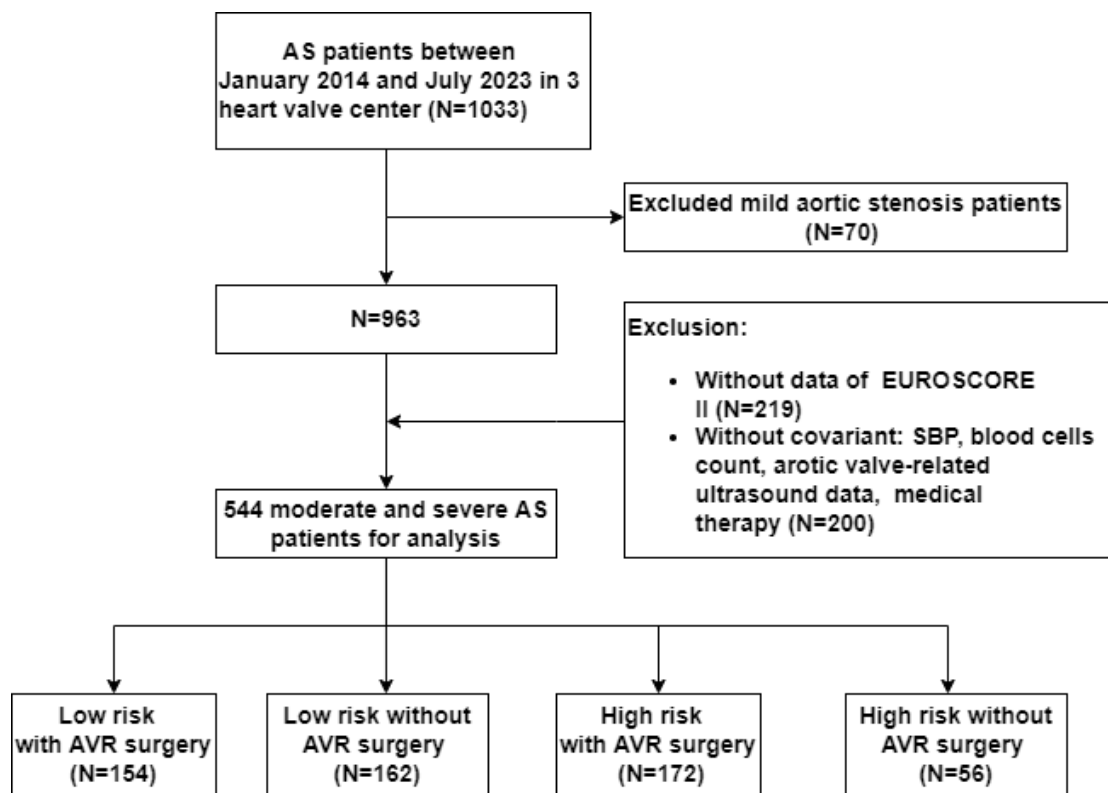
AS patients between January 2014 and July 2023 in 3 heart valve center (N=1033)

Excluded mild aortic stenosis patients (N=70)

N=963

Exclusion:

- Without data of EUROSCORE II (N=219)
- Without covariant: SBP, blood cells count, arotic valve-related ultrasound data, medical therapy (N=200)

544 moderate and severe AS patients for analysis

Low risk with AVR surgery (N=154)

Low risk without AVR surgery (N=162)

High risk with AVR surgery (N=172)

High risk without AVR surgery (N=56)